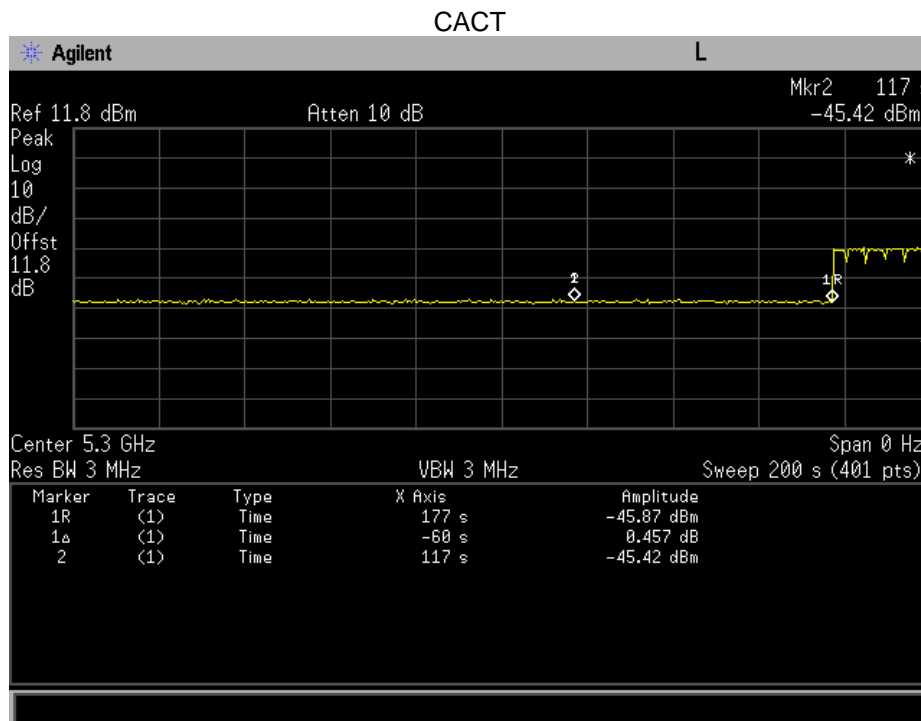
CACT

Agilent

L

Mkr2 117

Ref 11.8 dBm

Atten 10 dB

-45.42 dBm

Peak
Log
10
dB/
Offst
11.8
dB

*

2

1R

Center 5.3 GHz

Span 0 Hz

Res BW 3 MHz

VBW 3 MHz

Sweep 200 s (401 pts)

| Marker | Trace | Type | X Axis | Amplitude |
|---|---|---|---|---|
| 1R | (1) | Time | 177 s | -45.87 dBm |
| 1Δ | (1) | Time | -60 s | 0.457 dB |
| 2 | (1) | Time | 117 s | -45.42 dBm |